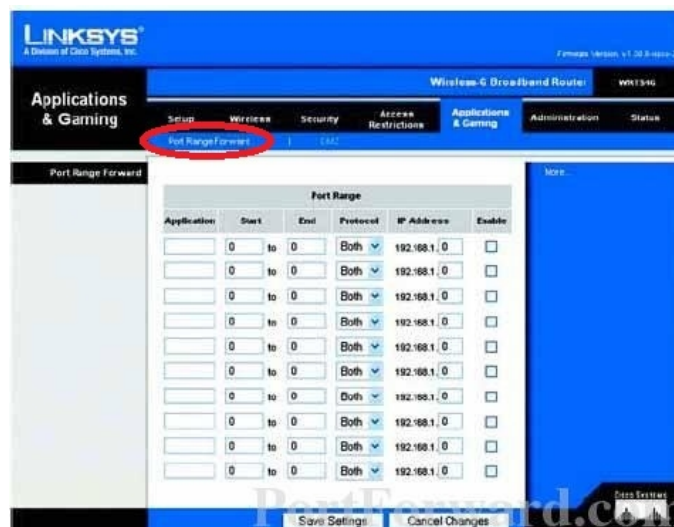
LINKSYS®
A Division of Cisco Systems, Inc.

Firmware Version: v1.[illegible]

Applications & Gaming

Wireless-G Broadband Router WRT54G

Setup | Wireless | Security | Access Restrictions | Applications & Gaming | Administration | Status

Port Range Forward | DMZ

Port Range Forward

More...

Port Range

| Application | Start | | End | Protocol | IP Address | Enable |
|---|---|---|---|---|---|---|
| | 0 | to | 0 | Both | 192.168.1. 0 | ☐ |
| | 0 | to | 0 | Both | 192.168.1. 0 | ☐ |
| | 0 | to | 0 | Both | 192.168.1. 0 | ☐ |
| | 0 | to | 0 | Both | 192.168.1. 0 | ☐ |
| | 0 | to | 0 | Both | 192.168.1. 0 | ☐ |
| | 0 | to | 0 | Both | 192.168.1. 0 | ☐ |
| | 0 | to | 0 | Both | 192.168.1. 0 | ☐ |
| | 0 | to | 0 | Both | 192.168.1. 0 | ☐ |
| | 0 | to | 0 | Both | 192.168.1. 0 | ☐ |
| | 0 | to | 0 | Both | 192.168.1. 0 | ☐ |

Save Settings | Cancel Changes

PortForward.com

Cisco Systems